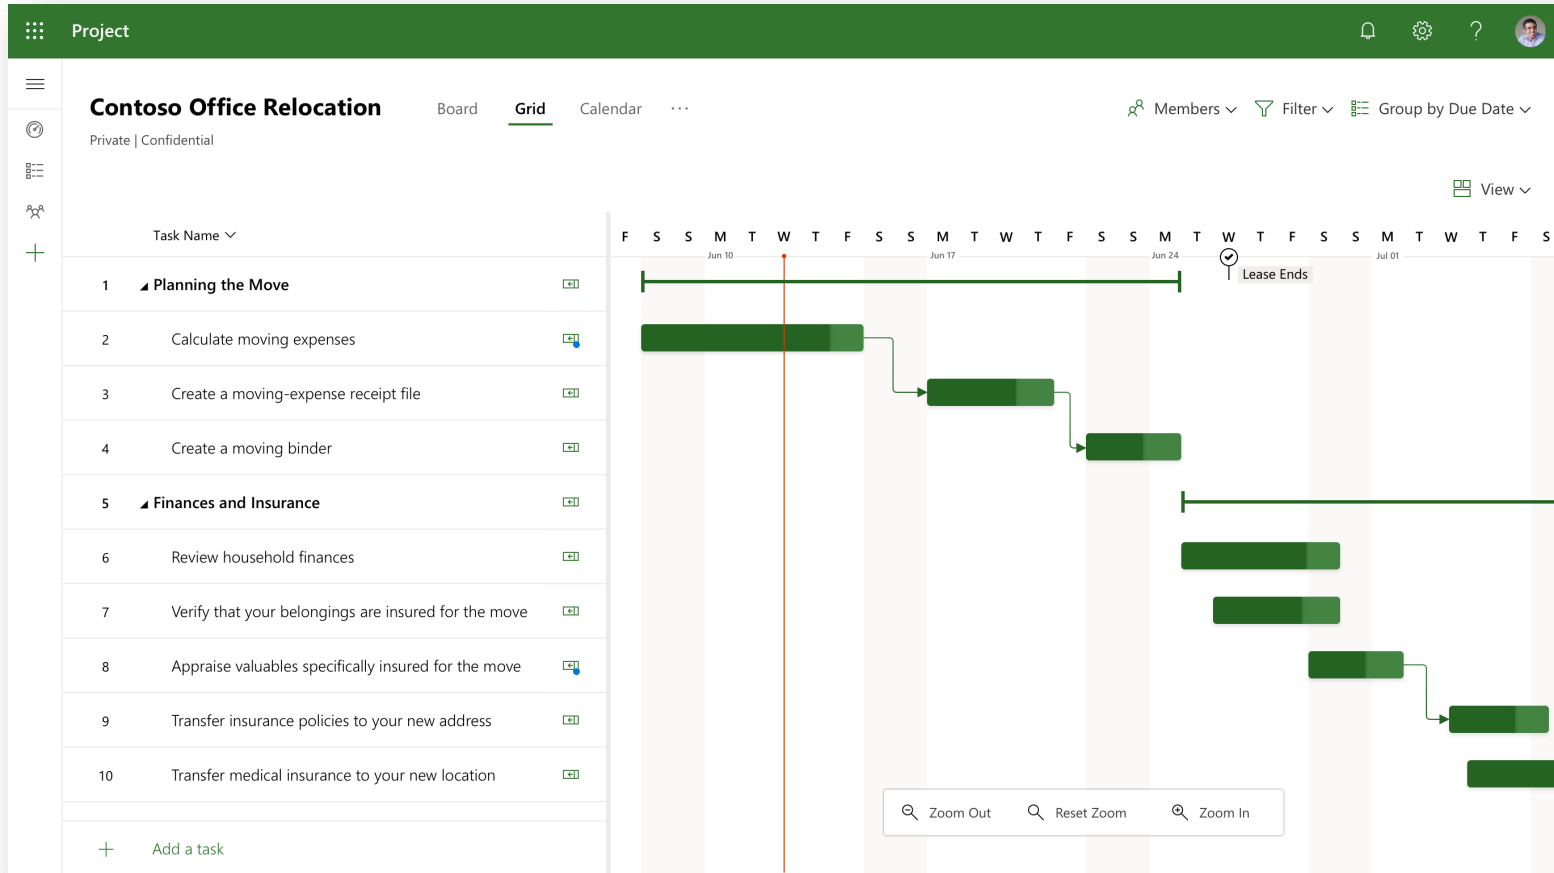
Project

Contoso Office Relocation
Private | Confidential

Board Grid Calendar ···

Members Filter Group by Due Date

View

Task Name

F S S M T W T F S S M T W T F S S M T W T F S S M T W T F S
Jun 10 Jun 17 Jun 24 Jul 01

Lease Ends

1 Planning the Move
2 Calculate moving expenses
3 Create a moving-expense receipt file
4 Create a moving binder
5 Finances and Insurance
6 Review household finances
7 Verify that your belongings are insured for the move
8 Appraise valuables specifically insured for the move
9 Transfer insurance policies to your new address
10 Transfer medical insurance to your new location

Add a task

Zoom Out Reset Zoom Zoom In